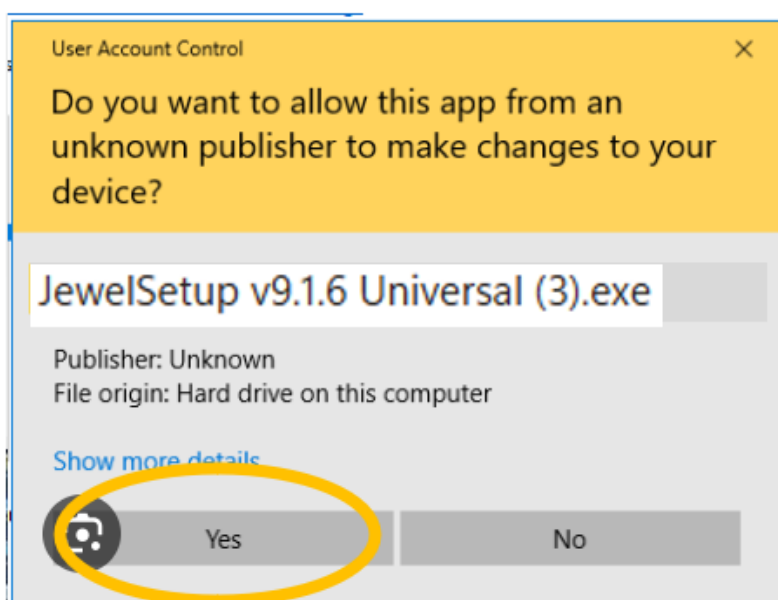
User Account Control

×

Do you want to allow this app from an unknown publisher to make changes to your device?

JewelSetup v9.1.6 Universal (3).exe

Publisher: Unknown
File origin: Hard drive on this computer

Show more details

Yes

No